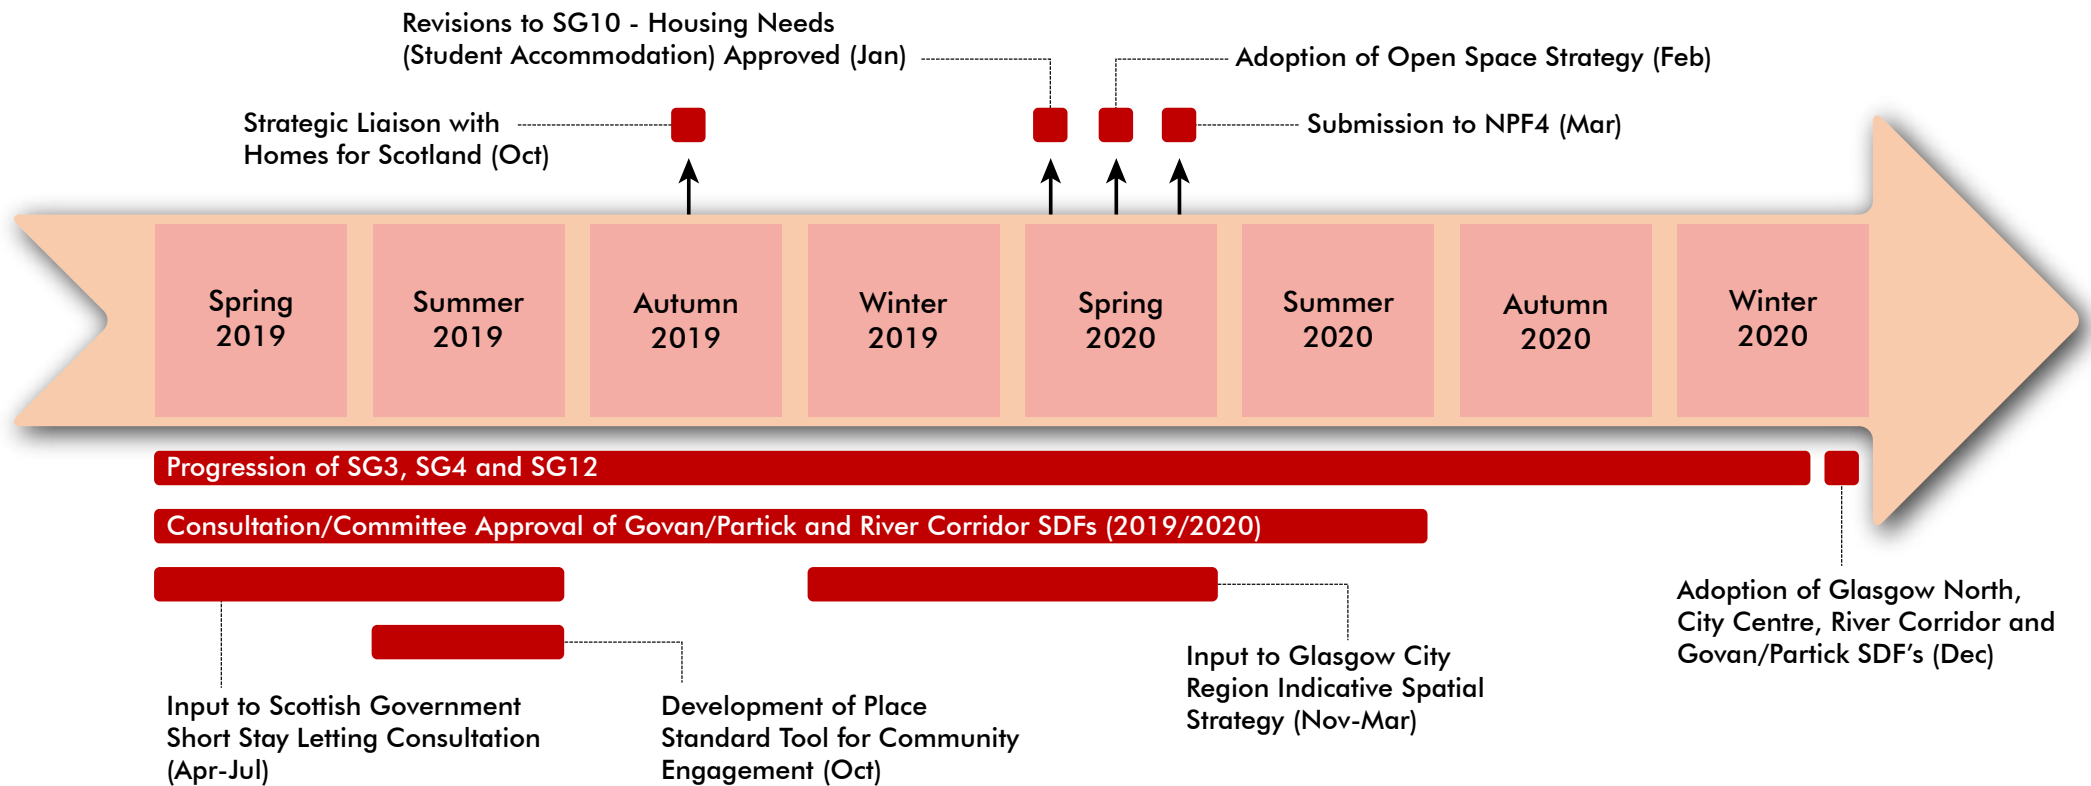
Revisions to SG10 - Housing Needs (Student Accommodation) Approved (Jan)

Adoption of Open Space Strategy (Feb)

Strategic Liaison with Homes for Scotland (Oct)

Submission to NPF4 (Mar)

Spring 2019

Summer 2019

Autumn 2019

Winter 2019

Spring 2020

Summer 2020

Autumn 2020

Winter 2020

Progression of SG3, SG4 and SG12

Consultation/Committee Approval of Govan/Partick and River Corridor SDFs (2019/2020)

Adoption of Glasgow North, City Centre, River Corridor and Govan/Partick SDF's (Dec)

Input to Glasgow City Region Indicative Spatial Strategy (Nov-Mar)

Input to Scottish Government Short Stay Letting Consultation (Apr-Jul)

Development of Place Standard Tool for Community Engagement (Oct)